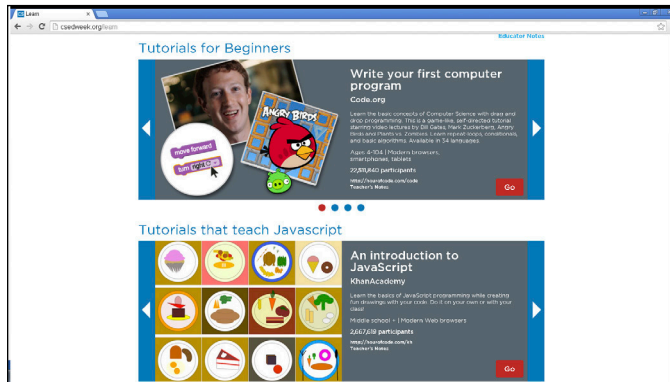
Learn

csedweek.org/learn

Educator Notes

Tutorials for Beginners

move forward

turn

ANGRY BIRDS

Write your first computer program

Code.org

Learn the basic concepts of Computer Science with drag and drop programming. This is a game-like, self-directed tutorial starring video lectures by Bill Gates, Mark Zuckerberg, Angry Birds and Plants vs. Zombies. Learn repeat-loops, conditionals, and basic algorithms. Available in 34 languages.

Ages 4-104 | Modern browsers, smartphones, tablets

22,831,840 participants

http://learn.code.org/hoc/1
Teacher's Notes

Go

Tutorials that teach Javascript

An introduction to JavaScript

KhanAcademy

Learn the basics of JavaScript programming while creating fun drawings with your code. Do it on your own or with your class!

Middle school + | Modern Web browsers

2,667,618 participants

http://hourofcode.com/kh
Teacher's Notes

Go